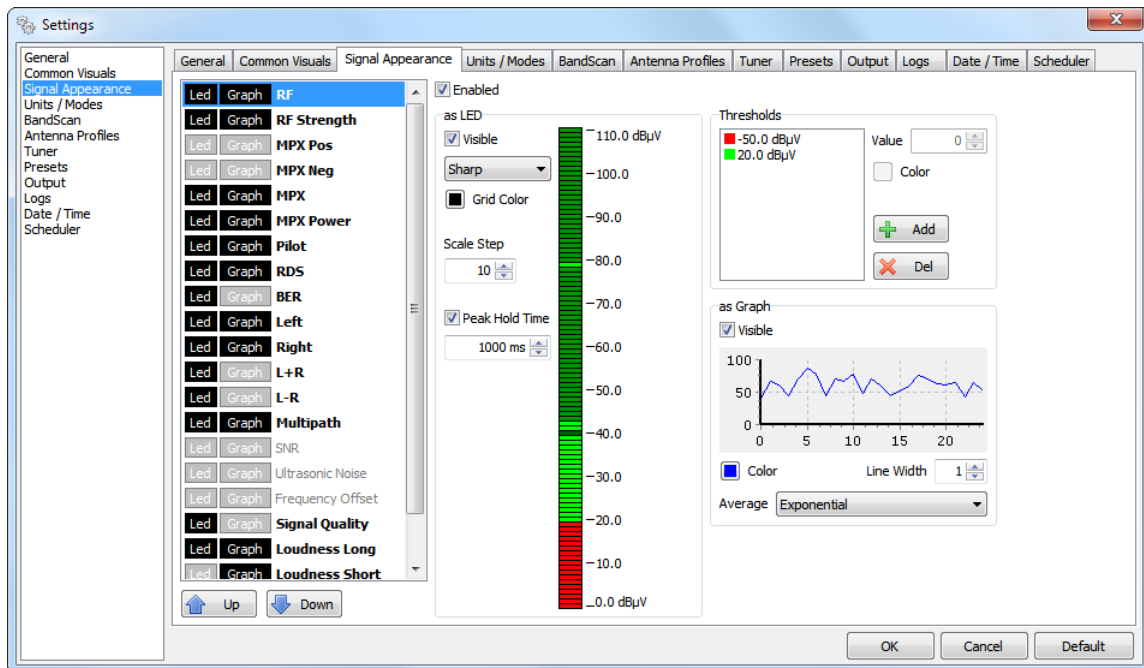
Settings

General
Common Visuals
Signal Appearance
Units / Modes
BandScan
Antenna Profiles
Tuner
Presets
Output
Logs
Date / Time
Scheduler

General | Common Visuals | Signal Appearance | Units / Modes | BandScan | Antenna Profiles | Tuner | Presets | Output | Logs | Date / Time | Scheduler

Led Graph RF
Led Graph RF Strength
Led Graph MPX Pos
Led Graph MPX Neg
Led Graph MPX
Led Graph MPX Power
Led Graph Pilot
Led Graph RDS
Led Graph BER
Led Graph Left
Led Graph Right
Led Graph L+R
Led Graph L-R
Led Graph Multipath
Led Graph SNR
Led Graph Ultrasonic Noise
Led Graph Frequency Offset
Led Graph Signal Quality
Led Graph Loudness Long
Led Graph Loudness Short

Up
Down

Enabled

as LED
Visible
Sharp
Grid Color
Scale Step
10
Peak Hold Time
1000 ms

110.0 dBµV
100.0
90.0
80.0
70.0
60.0
50.0
40.0
30.0
20.0
10.0
0.0 dBµV

Thresholds
-50.0 dBµV
20.0 dBµV
Value 0
Color
Add
Del

as Graph
Visible
100
50
0
0 5 10 15 20
Color
Line Width 1
Average Exponential

OK
Cancel
Default